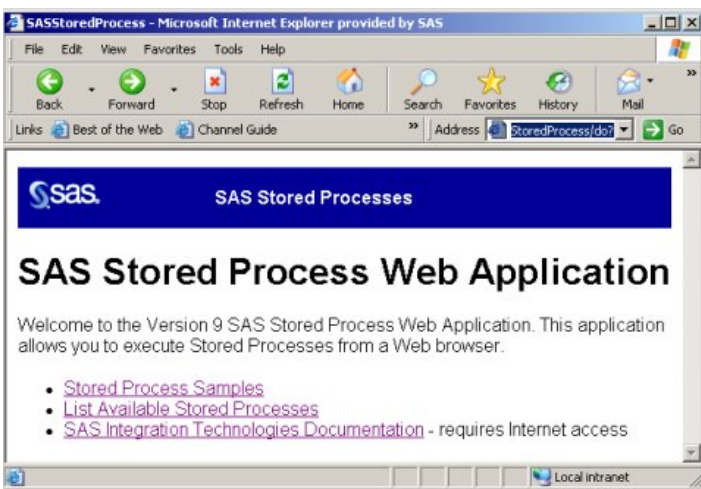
SASStoredProcess - Microsoft Internet Explorer provided by SAS

File Edit View Favorites Tools Help

Back Forward Stop Refresh Home Search Favorites History Mail

Links Best of the Web Channel Guide » Address StoredProcess/do? Go

sas. SAS Stored Processes

SAS Stored Process Web Application

Welcome to the Version 9 SAS Stored Process Web Application. This application allows you to execute Stored Processes from a Web browser.

- Stored Process Samples
- List Available Stored Processes
- SAS Integration Technologies Documentation - requires Internet access

Local intranet